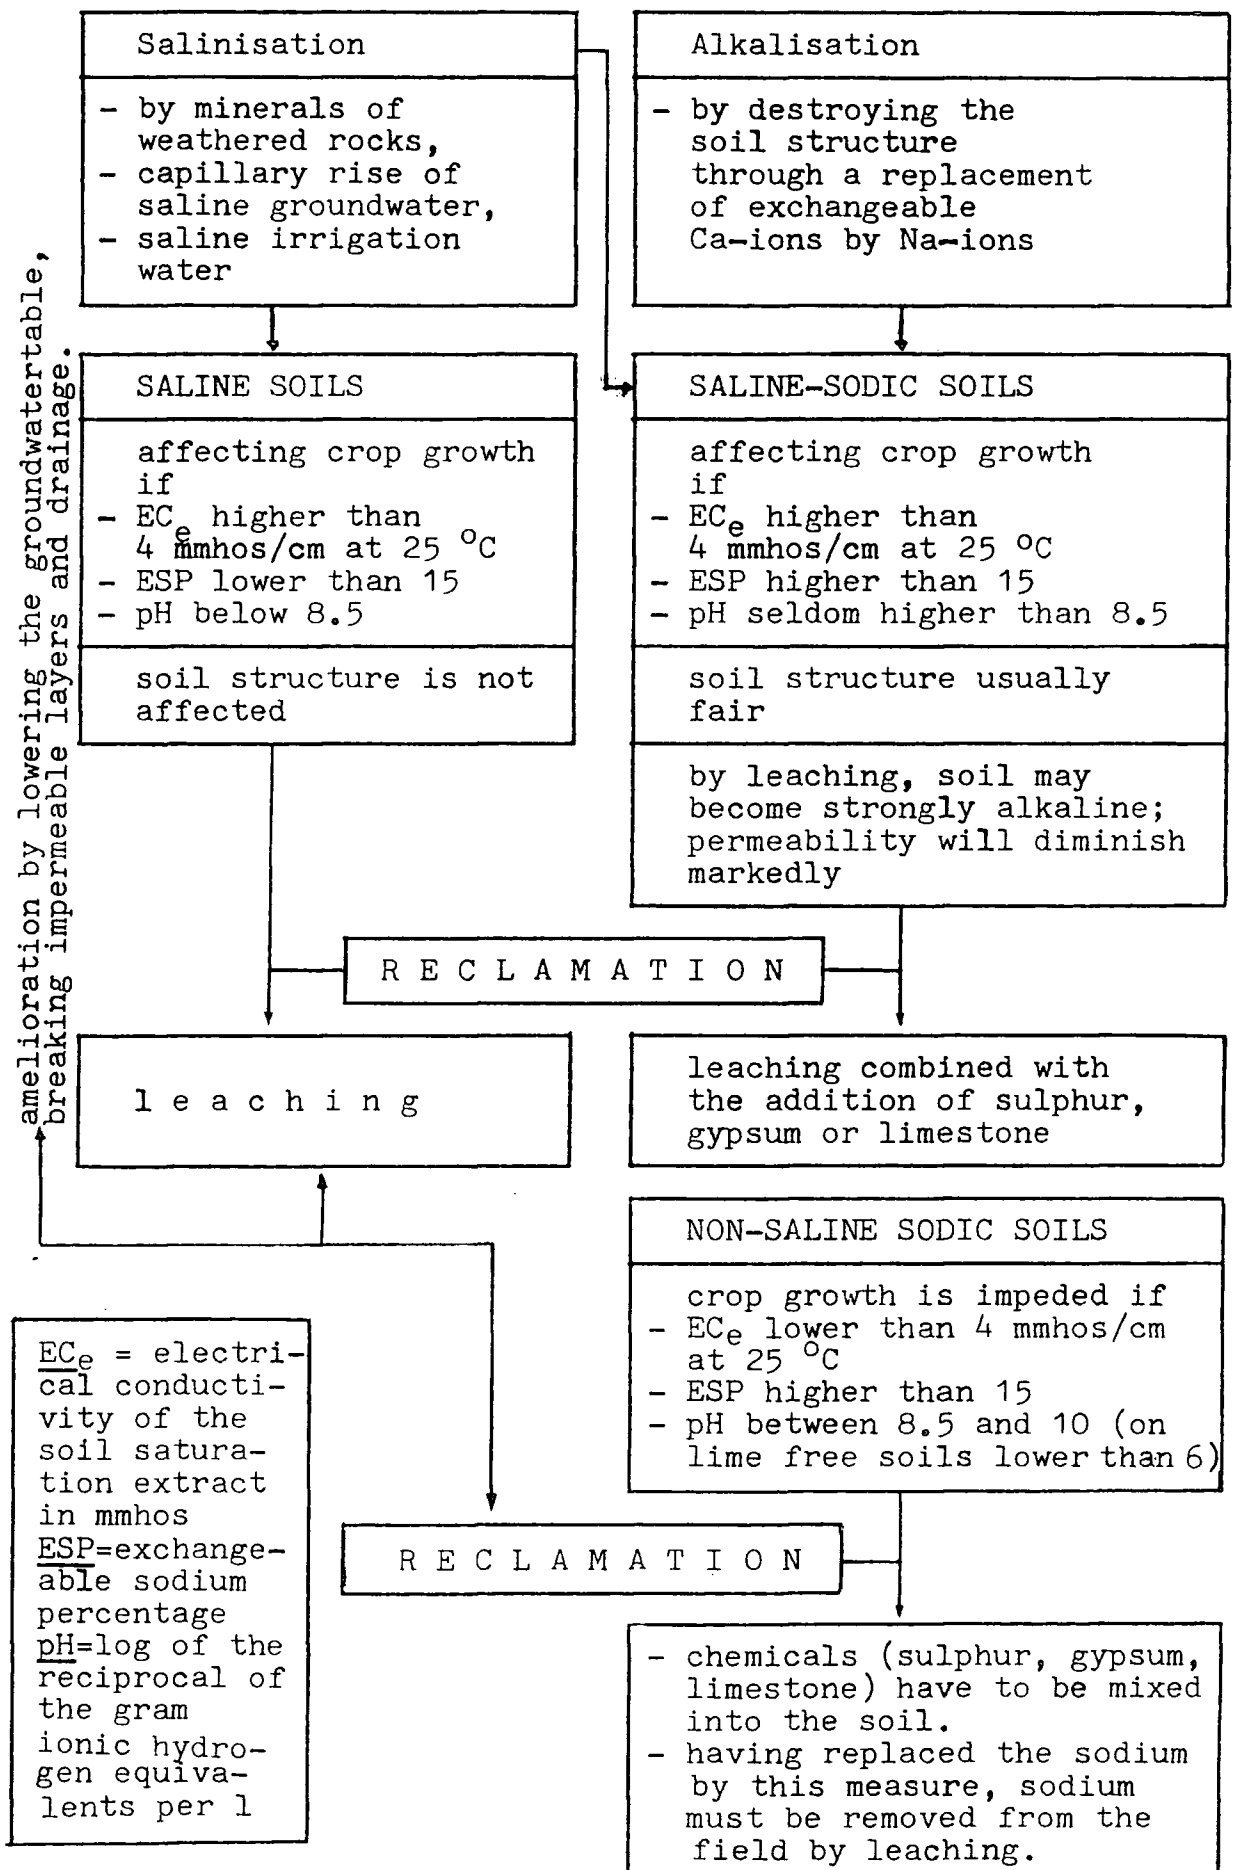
Salinisation

- by minerals of weathered rocks,
- capillary rise of saline groundwater,
- saline irrigation water

Alkalisation

- by destroying the soil structure through a replacement of exchangeable Ca-ions by Na-ions

SALINE SOILS

affecting crop growth if
- $EC_e$ higher than 4 mmhos/cm at 25 °C
- ESP lower than 15
- pH below 8.5

soil structure is not affected

SALINE-SODIC SOILS

affecting crop growth if
- $EC_e$ higher than 4 mmhos/cm at 25 °C
- ESP higher than 15
- pH seldom higher than 8.5

soil structure usually fair

by leaching, soil may become strongly alkaline; permeability will diminish markedly

amelioration by lowering the groundwatertable, breaking impermeable layers and drainage.

R E C L A M A T I O N

l e a c h i n g

leaching combined with the addition of sulphur, gypsum or limestone

NON-SALINE SODIC SOILS

crop growth is impeded if
- $EC_e$ lower than 4 mmhos/cm at 25 °C
- ESP higher than 15
- pH between 8.5 and 10 (on lime free soils lower than 6)

$EC_e$ = electrical conductivity of the soil saturation extract in mmhos
ESP=exchangeable sodium percentage
pH=log of the reciprocal of the gram ionic hydrogen equivalents per l

R E C L A M A T I O N

- chemicals (sulphur, gypsum, limestone) have to be mixed into the soil.
- having replaced the sodium by this measure, sodium must be removed from the field by leaching.